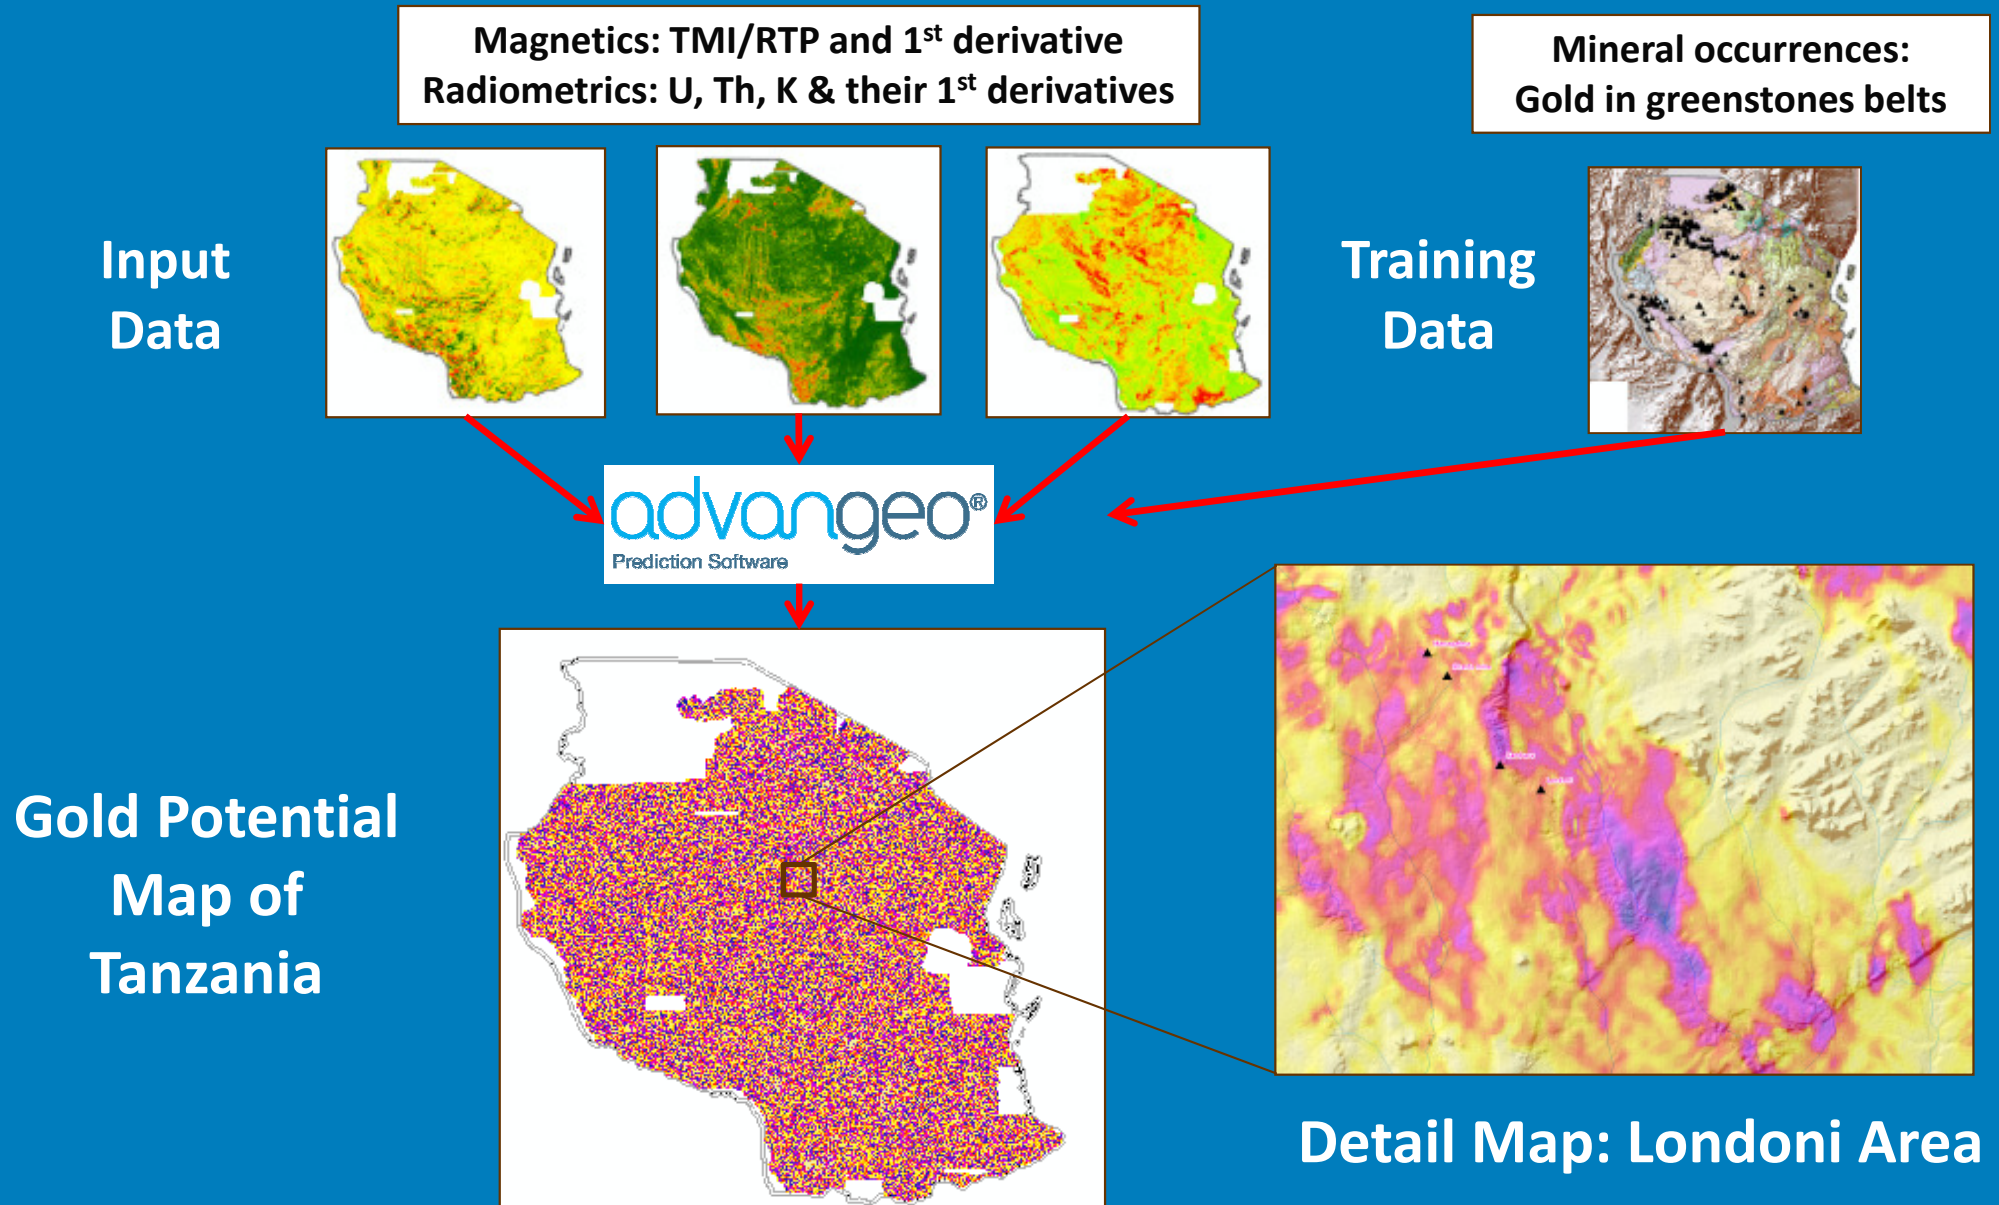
Magnetics: TMI/RTP and 1$^{st}$ derivative
Radiometrics: U, Th, K & their 1$^{st}$ derivatives

Mineral occurrences:
Gold in greenstones belts

Input Data

Training Data

advangeo®
Prediction Software

Gold Potential Map of Tanzania

Detail Map: Londoni Area